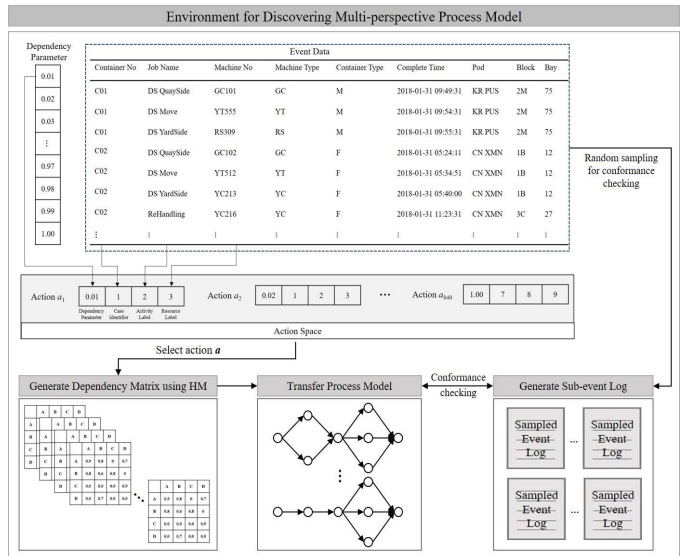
Environment for Discovering Multi-perspective Process Model

Dependency Parameter

| 0.01 |
|---|
| 0.02 |
| 0.03 |
| ⋮ |
| 0.97 |
| 0.98 |
| 0.99 |
| 1.00 |

Event Data

| Container No | Job Name | Machine No | Machine Type | Container Type | Complete Time | Pod | Block | Bay |
|---|---|---|---|---|---|---|---|---|
| C01 | DS QuaySide | GC101 | GC | M | 2018-01-31 09:49:31 | KR PUS | 2M | 75 |
| C01 | DS Move | YT555 | YT | M | 2018-01-31 09:54:31 | KR PUS | 2M | 75 |
| C01 | DS YardSide | RS309 | RS | M | 2018-01-31 09:55:31 | KR PUS | 2M | 75 |
| C02 | DS QuaySide | GC102 | GC | F | 2018-01-31 05:24:11 | CN XMN | 1B | 12 |
| C02 | DS Move | YT512 | YT | F | 2018-01-31 05:34:51 | CN XMN | 1B | 12 |
| C02 | DS YardSide | YC213 | YC | F | 2018-01-31 05:40:00 | CN XMN | 1B | 12 |
| C02 | ReHandling | YC216 | YC | F | 2018-01-31 11:23:31 | CN XMN | 3C | 27 |
| ⋮ | ⋮ | ⋮ | ⋮ | ⋮ | ⋮ | ⋮ | ⋮ | ⋮ |

Random sampling for conformance checking

Action $a_1$ 0.01 1 2 3
Dependency Parameter Case Identifier Activity Label Resource Label

Action $a_2$ 0.02 1 2 3

⋯

Action $a_{840}$ 1.00 7 8 9

Action Space

Select action $\boldsymbol{a}$

Generate Dependency Matrix using HM

|  | A | B | C | D |
|---|---|---|---|---|
| A | 0.9 | 0.8 | 0 | 0.7 |
| B | 0.8 | 0.6 | 0.8 | 0 |
| C | 0.0 | 0.0 | 0.0 | 0.9 |
| D | 0.0 | 0.7 | 0.8 | 0.0 |

Transfer Process Model

Conformance checking

Generate Sub-event Log

Sampled Event Log
Sampled Event Log
Sampled Event Log
Sampled Event Log
...
...